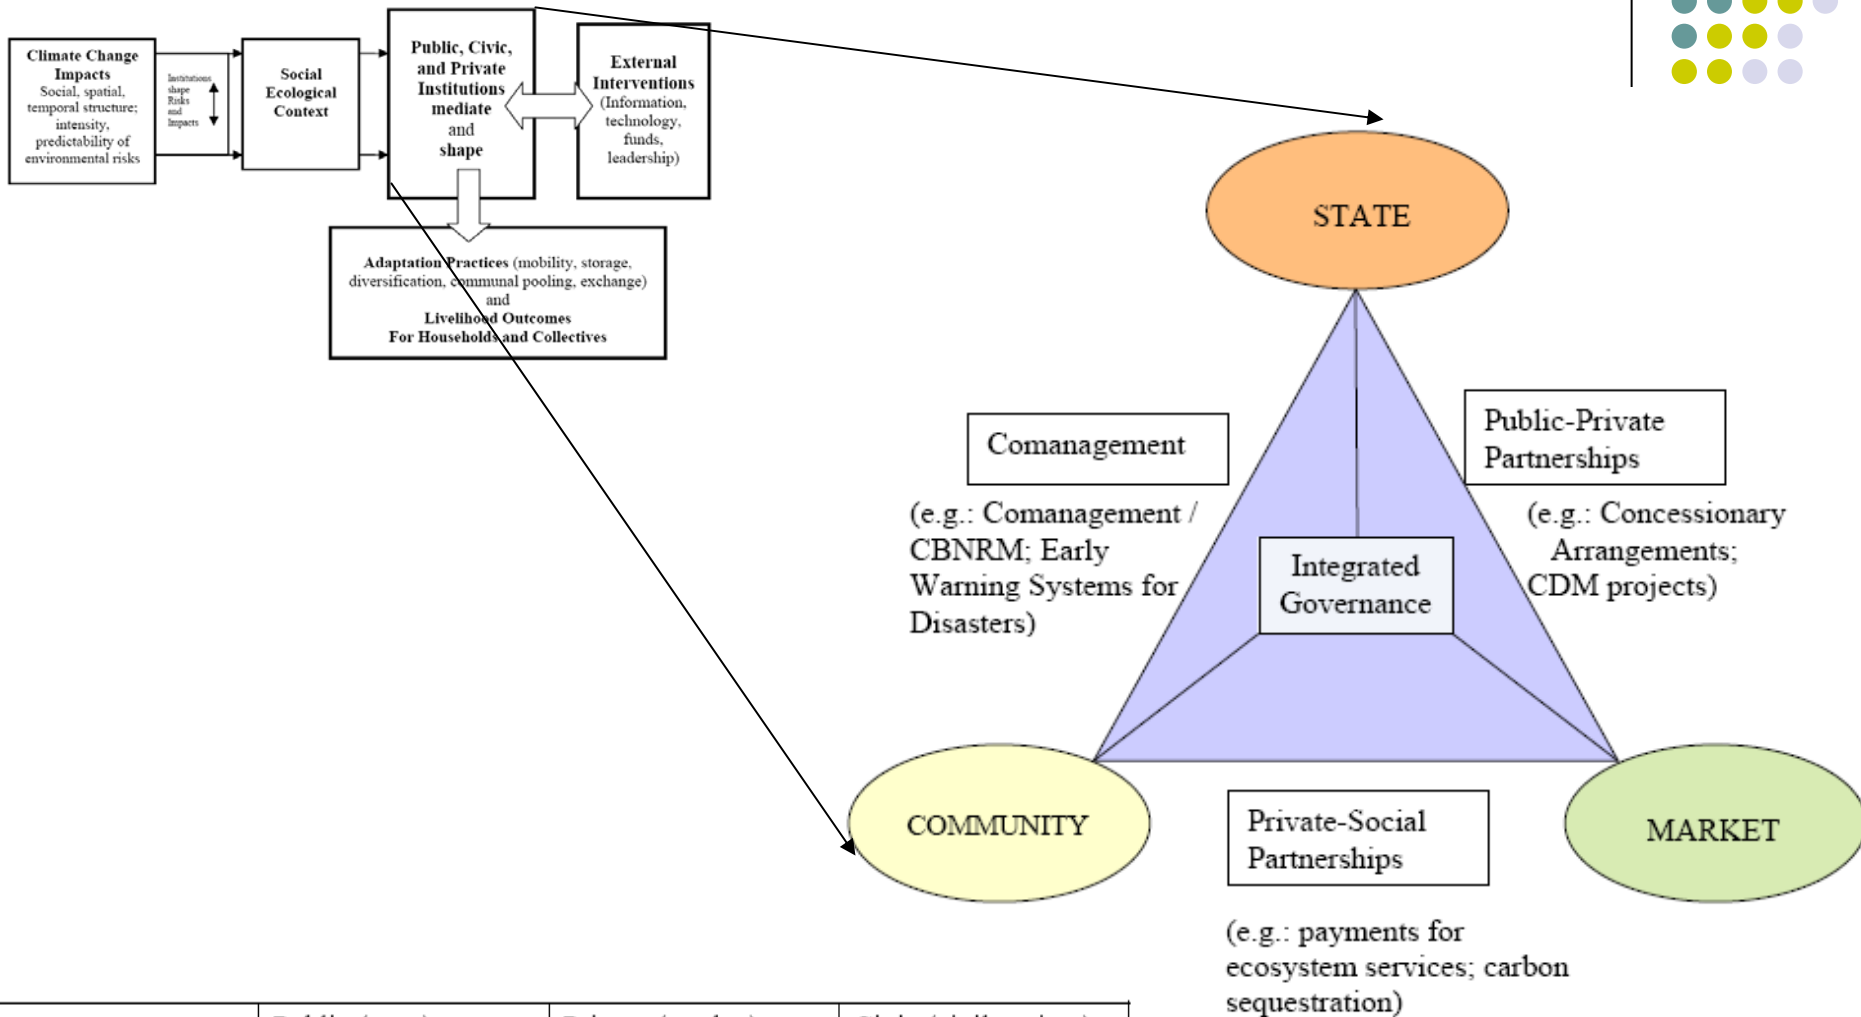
Climate Change Impacts
Social, spatial, temporal structure; intensity, predictability of environmental risks

Institutions shape Risks and Impacts

Social Ecological Context

Public, Civic, and Private Institutions mediate and shape

External Interventions (Information, technology, funds, leadership)

Adaptation Practices (mobility, storage, diversification, communal pooling, exchange) and Livelihood Outcomes For Households and Collectives

STATE

Comanagement

(e.g.: Comanagement / CBNRM; Early Warning Systems for Disasters)

Public-Private Partnerships

(e.g.: Concessionary Arrangements; CDM projects)

Integrated Governance

COMMUNITY

MARKET

Private-Social Partnerships

(e.g.: payments for ecosystem services; carbon sequestration)

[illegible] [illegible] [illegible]